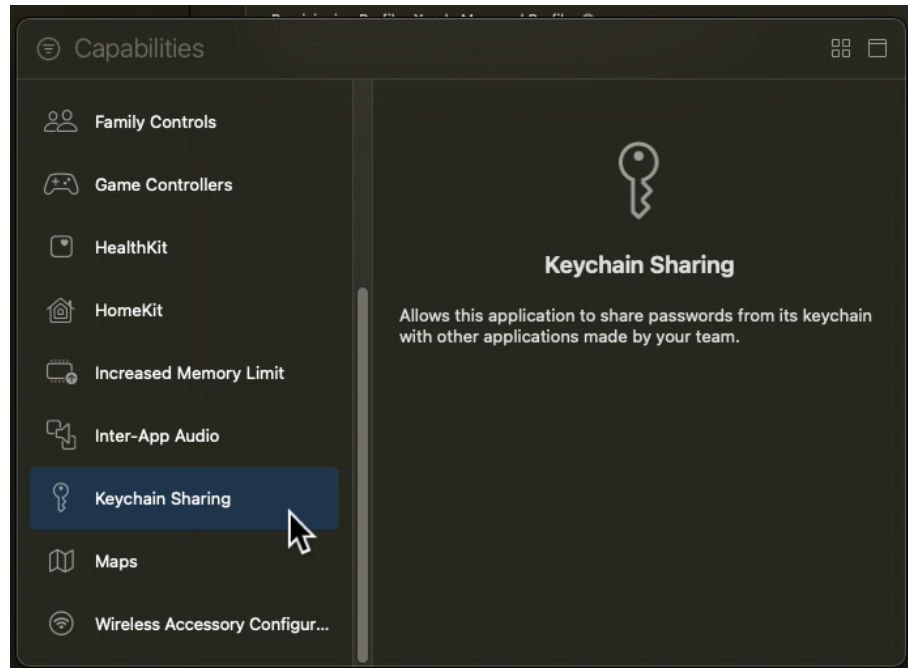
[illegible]

Capabilities

Family Controls

Game Controllers

HealthKit

HomeKit

Increased Memory Limit

Inter-App Audio

Keychain Sharing

Maps

Wireless Accessory Configur...

Keychain Sharing

Allows this application to share passwords from its keychain with other applications made by your team.